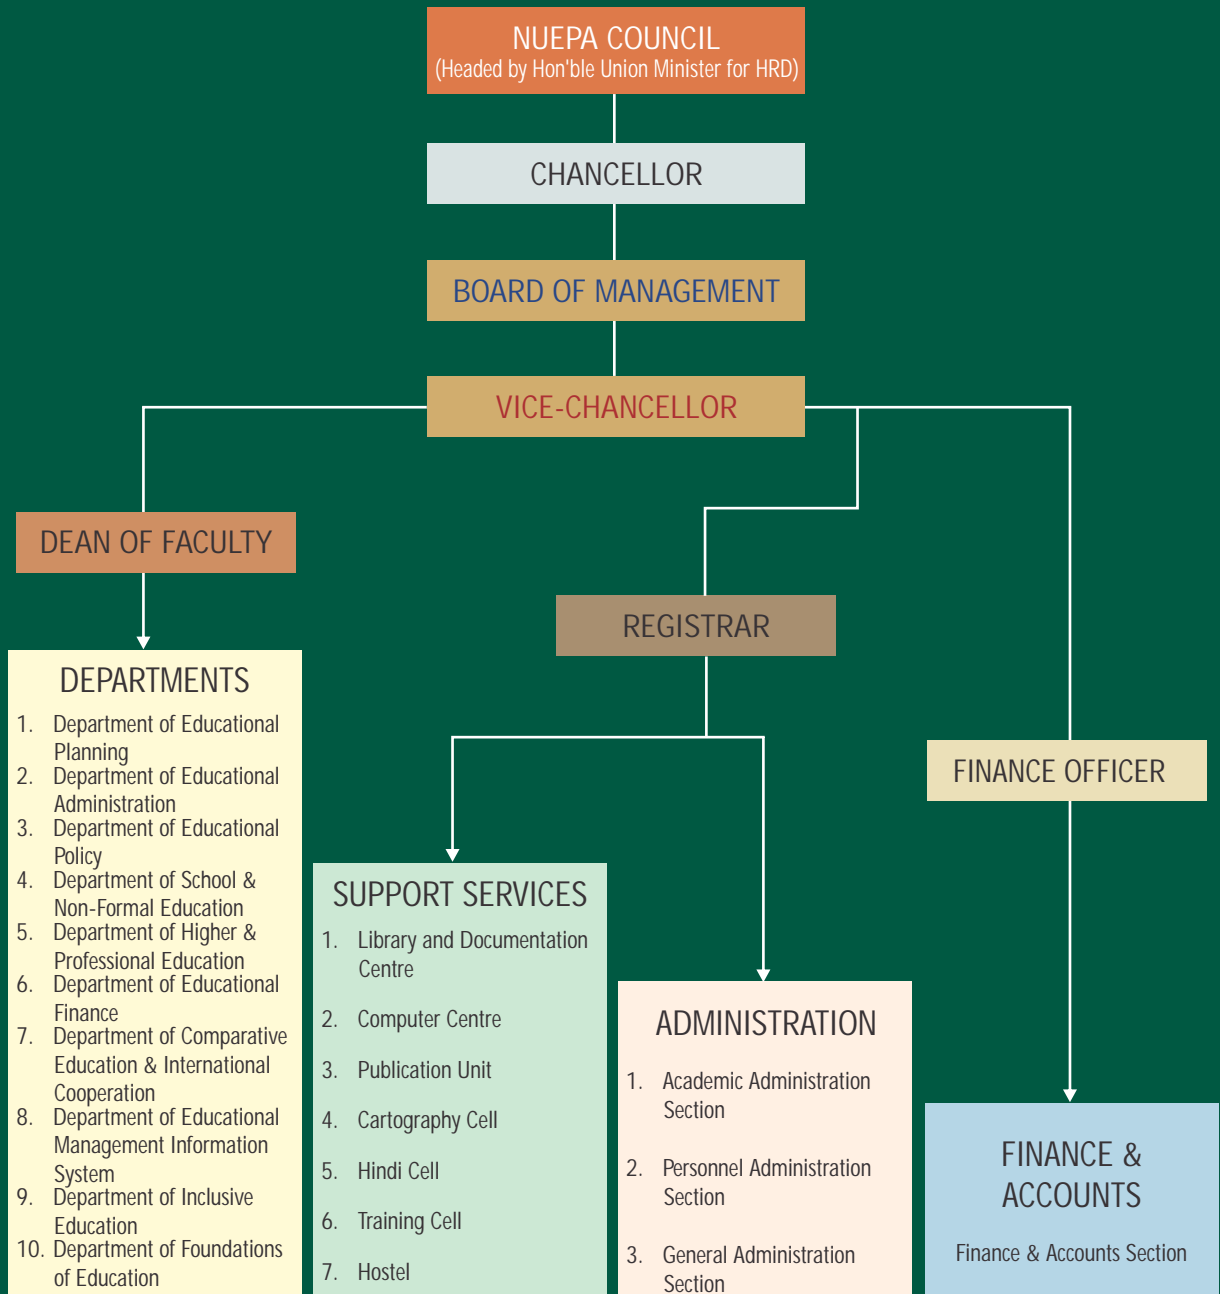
NUEPA COUNCIL
(Headed by Hon'ble Union Minister for HRD)

CHANCELLOR

BOARD OF MANAGEMENT

VICE-CHANCELLOR

DEAN OF FACULTY

REGISTRAR

FINANCE OFFICER

DEPARTMENTS
1. Department of Educational Planning
2. Department of Educational Administration
3. Department of Educational Policy
4. Department of School & Non-Formal Education
5. Department of Higher & Professional Education
6. Department of Educational Finance
7. Department of Comparative Education & International Cooperation
8. Department of Educational Management Information System
9. Department of Inclusive Education
10. Department of Foundations of Education

SUPPORT SERVICES
1. Library and Documentation Centre
2. Computer Centre
3. Publication Unit
4. Cartography Cell
5. Hindi Cell
6. Training Cell
7. Hostel

ADMINISTRATION
1. Academic Administration Section
2. Personnel Administration Section
3. General Administration Section

FINANCE & ACCOUNTS
Finance & Accounts Section